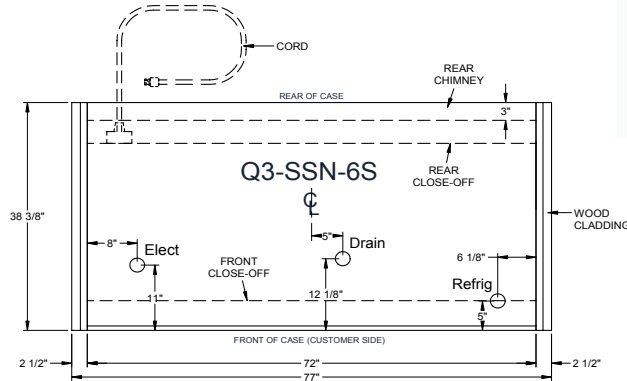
CORD

REAR CHIMNEY

REAR OF CASE

3"

Q3-SSN-6S

REAR CLOSE-OFF

38 3/8"

WOOD CLADDING

8"

Elect

5"

Drain

6 1/8"

FRONT CLOSE-OFF

11"

12 1/8"

Refrig

5"

FRONT OF CASE (CUSTOMER SIDE)

2 1/2"

72"

2 1/2"

77"